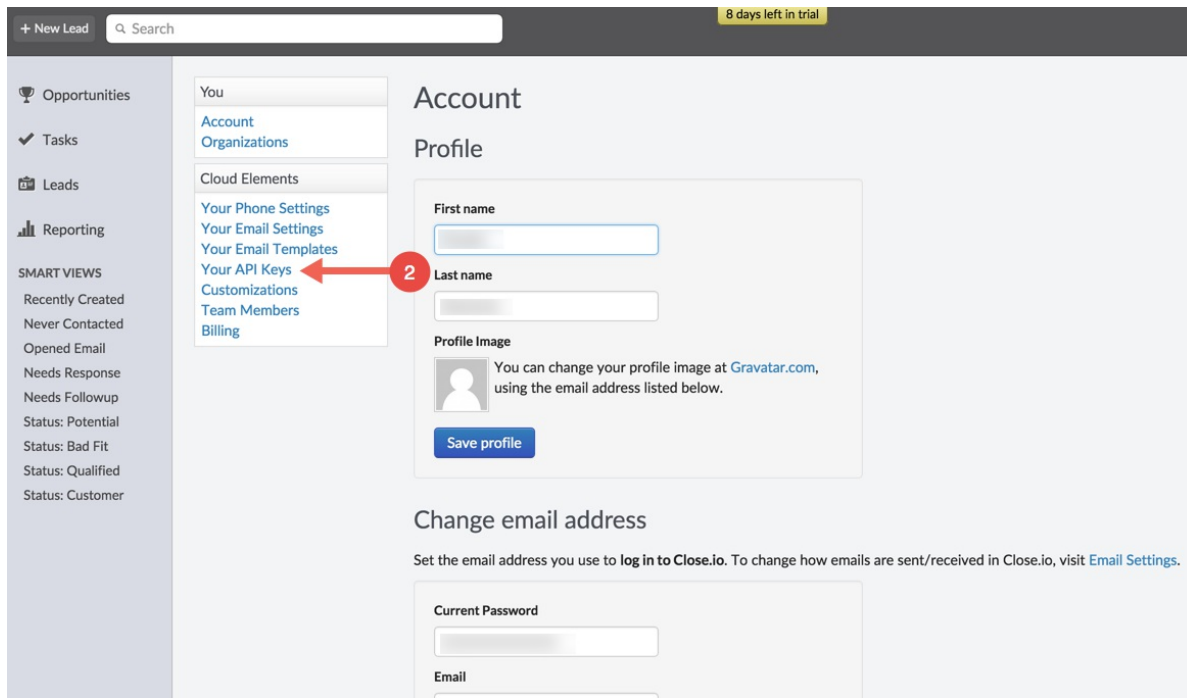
+ New Lead
Search
8 days left in trial

Opportunities
Tasks
Leads
Reporting

SMART VIEWS
Recently Created
Never Contacted
Opened Email
Needs Response
Needs Followup
Status: Potential
Status: Bad Fit
Status: Qualified
Status: Customer

You
Account
Organizations

Cloud Elements
Your Phone Settings
Your Email Settings
Your Email Templates
Your API Keys
Customizations
Team Members
Billing

2

Account

Profile

First name

Last name

Profile Image

You can change your profile image at Gravatar.com, using the email address listed below.

Save profile

Change email address

Set the email address you use to log in to Close.io. To change how emails are sent/received in Close.io, visit Email Settings.

Current Password

Email